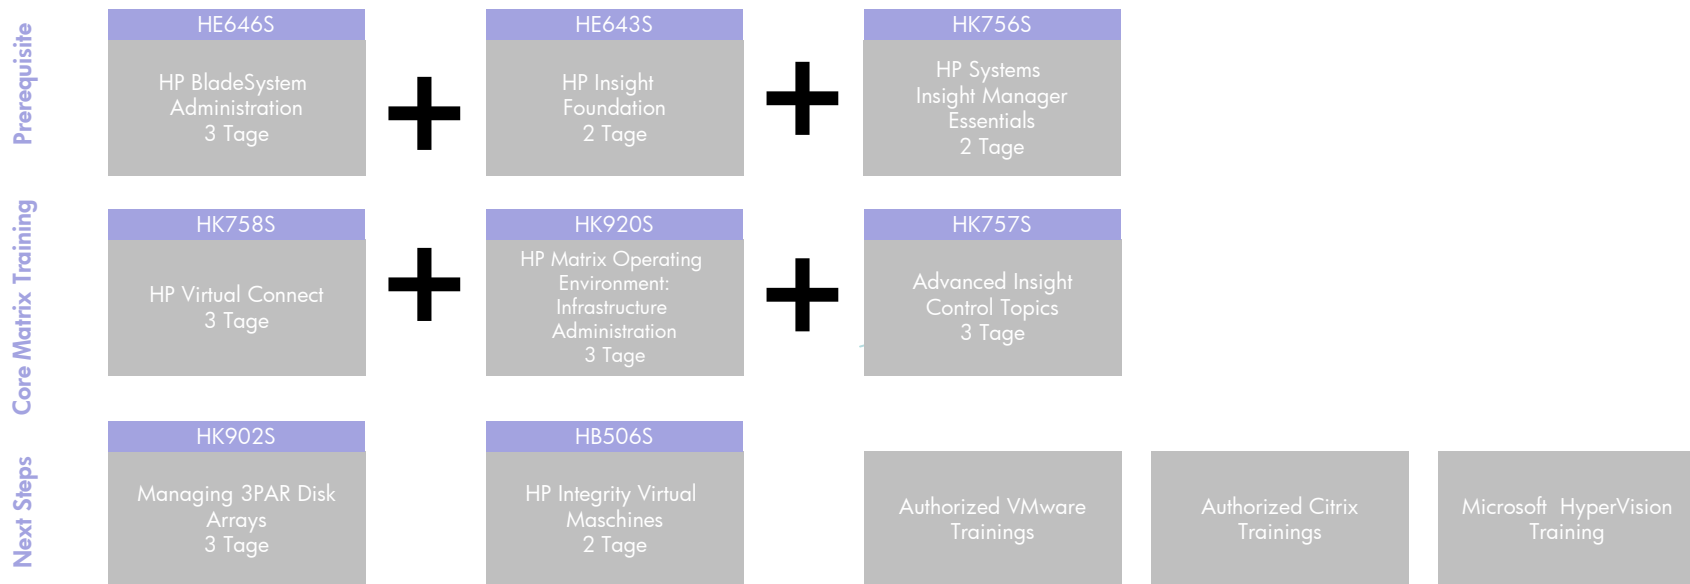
Prerequisite

HE646S
HP BladeSystem Administration
3 Tage

+

HE643S
HP Insight Foundation
2 Tage

+

HK756S
HP Systems Insight Manager Essentials
2 Tage

Core Matrix Training

HK758S
HP Virtual Connect
3 Tage

+

HK920S
HP Matrix Operating Environment: Infrastructure Administration
3 Tage

+

HK757S
Advanced Insight Control Topics
3 Tage

Next Steps

HK902S
Managing 3PAR Disk Arrays
3 Tage

HB506S
HP Integrity Virtual Maschines
2 Tage

Authorized VMware Trainings

Authorized Citrix Trainings

Microsoft HyperVision Training